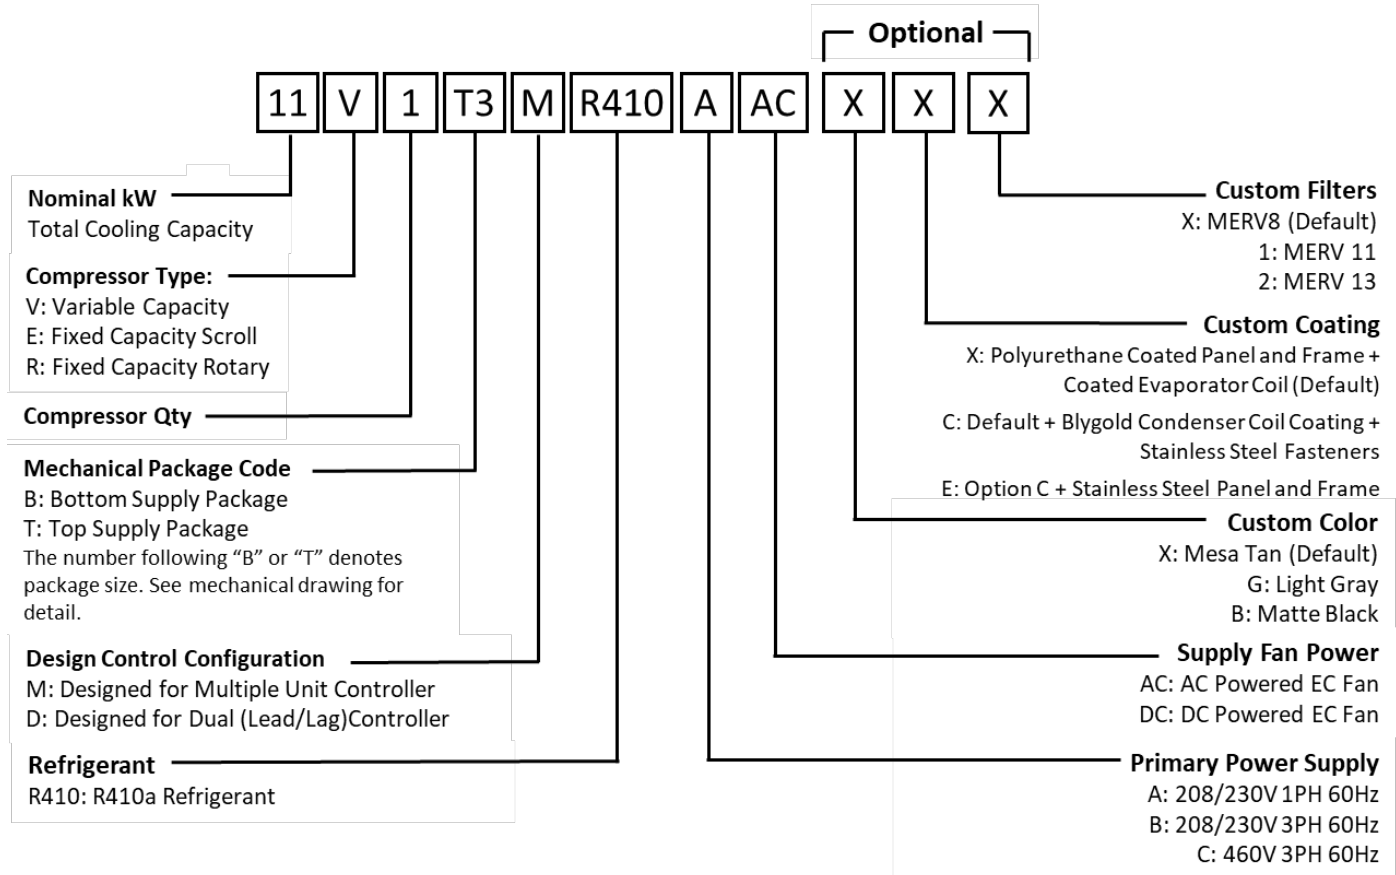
Optional

11 V 1 T3 M R410 A AC X X X

Nominal kW
Total Cooling Capacity

Compressor Type:
V: Variable Capacity
E: Fixed Capacity Scroll
R: Fixed Capacity Rotary

Compressor Qty

Mechanical Package Code
B: Bottom Supply Package
T: Top Supply Package
The number following "B" or "T" denotes package size. See mechanical drawing for detail.

Design Control Configuration
M: Designed for Multiple Unit Controller
D: Designed for Dual (Lead/Lag)Controller

Refrigerant
R410: R410a Refrigerant

Custom Filters
X: MERV8 (Default)
1: MERV 11
2: MERV 13

Custom Coating
X: Polyurethane Coated Panel and Frame + Coated Evaporator Coil (Default)
C: Default + Blygold Condenser Coil Coating + Stainless Steel Fasteners
E: Option C + Stainless Steel Panel and Frame

Custom Color
X: Mesa Tan (Default)
G: Light Gray
B: Matte Black

Supply Fan Power
AC: AC Powered EC Fan
DC: DC Powered EC Fan

Primary Power Supply
A: 208/230V 1PH 60Hz
B: 208/230V 3PH 60Hz
C: 460V 3PH 60Hz